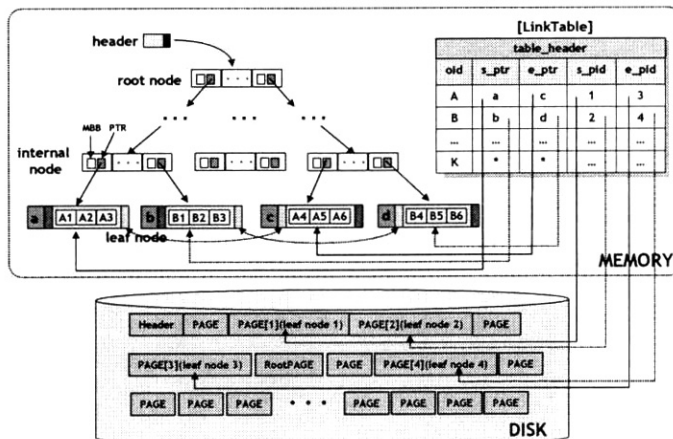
header

root node

MBB PTR

internal node

a A1 A2 A3

b B1 B2 B3

c A4 A5 A6

d B4 B5 B6

leaf node

[LinkTable]

| table_header | | | | |
|---|---|---|---|---|
| oid | s_ptr | e_ptr | s_pid | e_pid |
| A | a | c | 1 | 3 |
| B | b | d | 2 | 4 |
| ... | ... | ... | ... | ... |
| K | * | * | ... | ... |

MEMORY

Header PAGE PAGE[1](leaf node 1) PAGE[2](leaf node 2) PAGE

PAGE[3](leaf node 3) RootPAGE PAGE PAGE[4](leaf node 4) PAGE

PAGE PAGE PAGE • • • PAGE PAGE PAGE PAGE

DISK